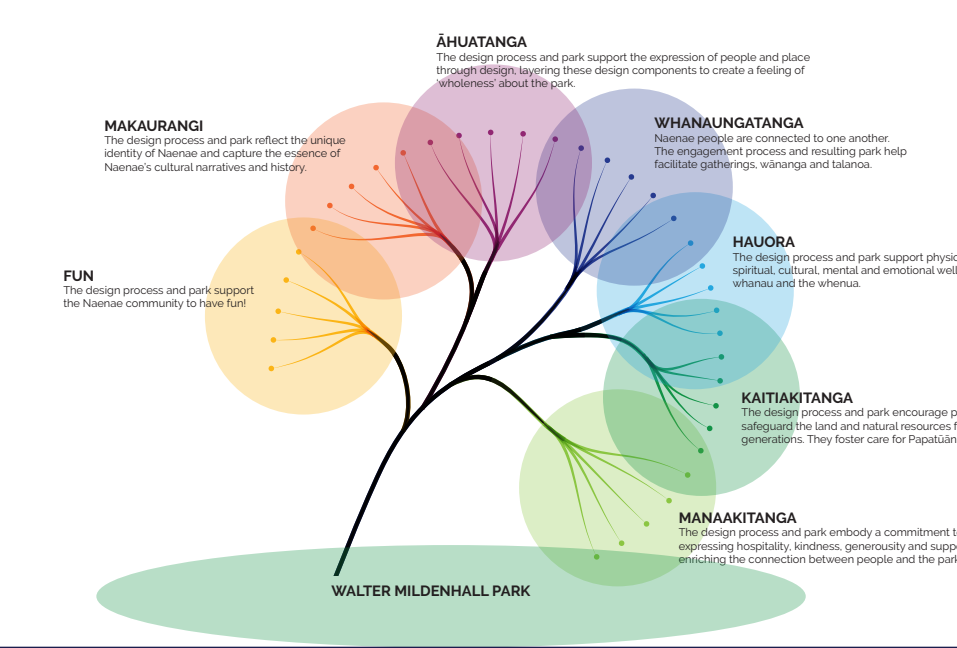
ĀHUATANGA
The design process and park support the expression of people and place through design, layering these design components to create a feeling of 'wholeness' about the park.

MAKAURANGI
The design process and park reflect the unique identity of Naenae and capture the essence of Naenae's cultural narratives and history.

WHANAUNGATANGA
Naenae people are connected to one another. The engagement process and resulting park help facilitate gatherings, wānanga and talanoa.

HAUORA
The design process and park support physic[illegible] spiritual, cultural, mental and emotional well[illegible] whanau and the whenua.

FUN
The design process and park support the Naenae community to have fun!

KAITIAKITANGA
The design process and park encourage p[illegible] safeguard the land and natural resources f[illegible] generations. They foster care for Papatūān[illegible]

MANAAKITANGA
The design process and park embody a commitment t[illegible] expressing hospitality, kindness, generousity and supp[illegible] enriching the connection between people and the park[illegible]

WALTER MILDENHALL PARK